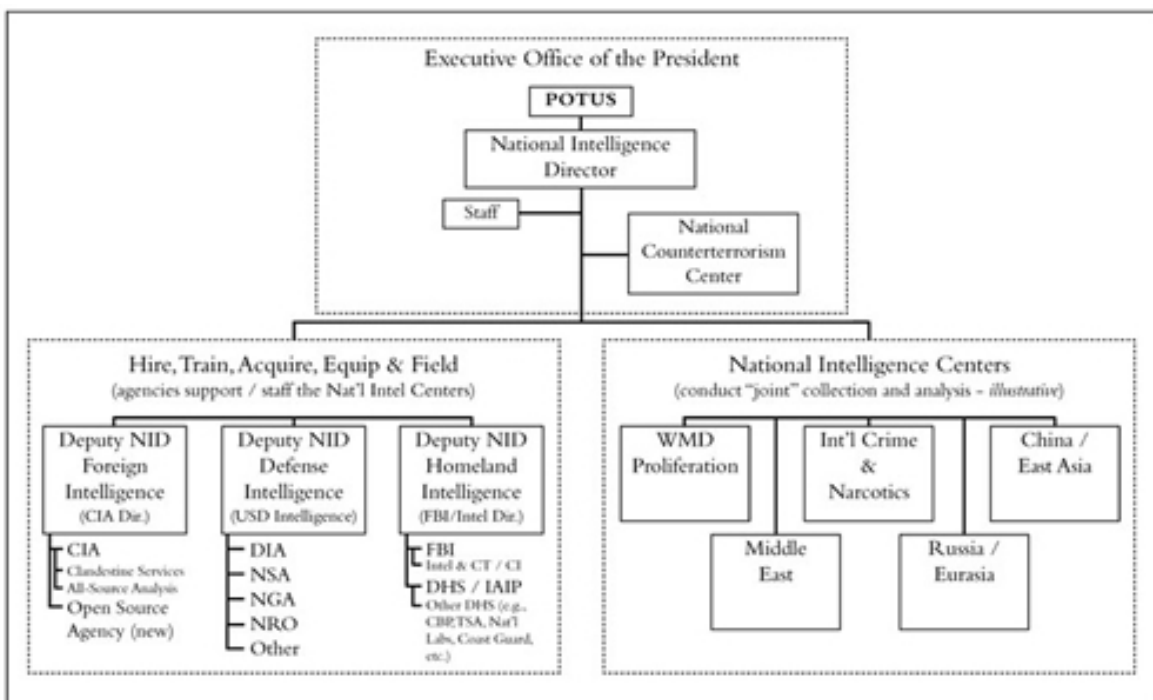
Executive Office of the President

POTUS

National Intelligence Director

Staff

National Counterterrorism Center

Hire, Train, Acquire, Equip & Field
(agencies support / staff the Nat'l Intel Centers)

Deputy NID Foreign Intelligence
(CIA Dir.)

CIA
Clandestine Services
All-Source Analysis
Open Source Agency (new)

Deputy NID Defense Intelligence
(USD Intelligence)

DIA
NSA
NGA
NRO
Other

Deputy NID Homeland Intelligence
(FBI/Intel Dir.)

FBI
Intel & CT / CI
DHS / IAIP
Other DHS (e.g., CBP, TSA, Nat'l Labs, Coast Guard, etc.)

National Intelligence Centers
(conduct "joint" collection and analysis - *illustrative*)

WMD Proliferation

Int'l Crime & Narcotics

China / East Asia

Middle East

Russia / Eurasia